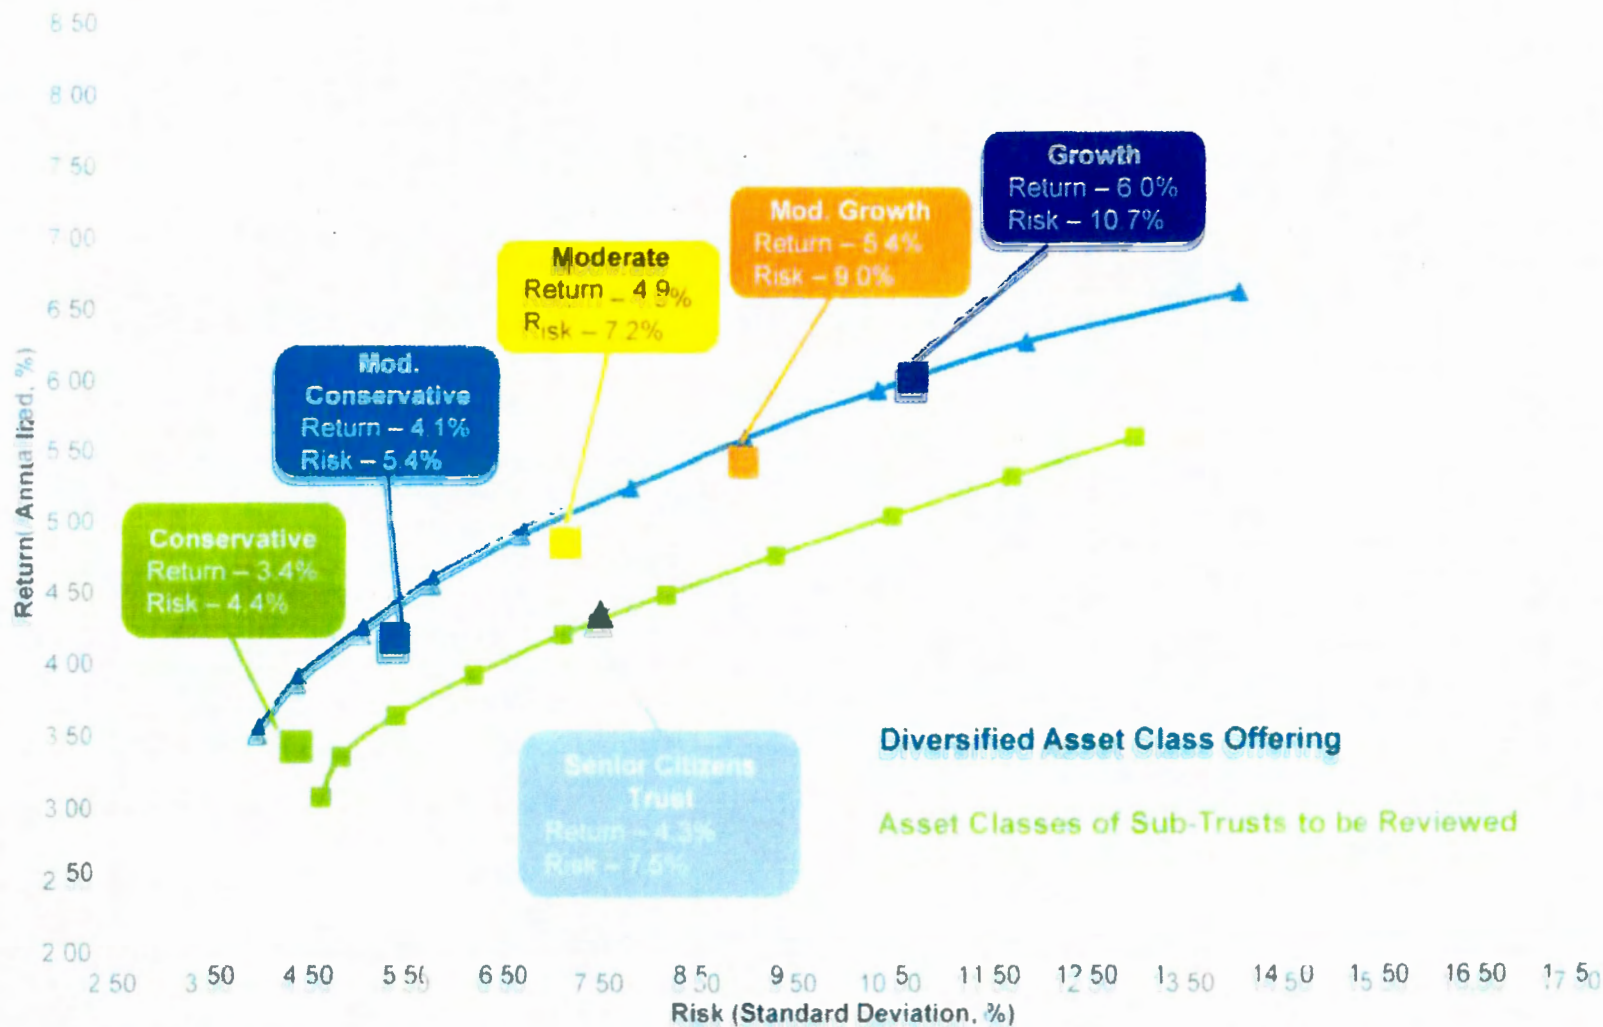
8 50
8 00
7 50
7 00
6 50
6 00
5 50
5 00
4 50
4 00
3 50
3 00
2 50
2 00

Return (Annualized, %)

Growth
Return – 6 0%
Risk – 10 7%

Mod. Growth
Return – 5 4%
Risk – 9 0%

Moderate
Return – 4 9%
Risk – 7 2%

Mod. Conservative
Return – 4 1%
Risk – 5 4%

Conservative
Return – 3 4%
Risk – 4 4%

Senior Citizens Trust
Return – 4 3%
Risk – 7 5%

Diversified Asset Class Offering

Asset Classes of Sub-Trusts to be Reviewed

2 50 3 50 4 50 5 50 6 50 7 50 8 50 9 50 10 50 11 50 12 50 13 50 14 50 15 50 16 50 17 50

Risk (Standard Deviation, %)